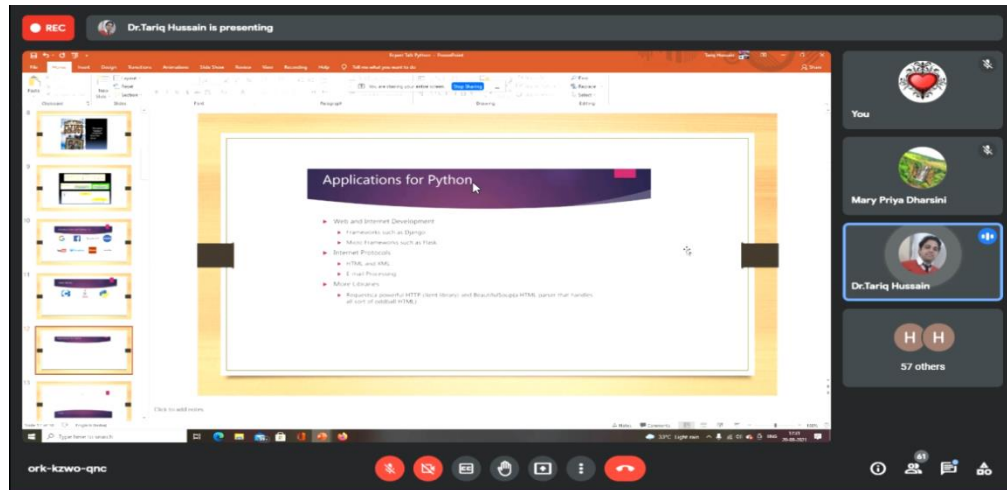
REC

Dr.Tariq Hussain is presenting

Super Sub Python - PowerPoint

File Home Insert Design Transitions Animations Slide Show Review View Recording Help Tell me what you want to do

You are sharing your entire screen. Stop Sharing

Applications for Python

Web and Internet Development

Frameworks such as Django

Micro Frameworks such as Flask

Internet Protocols

HTML and XML

E-mail Processing

More Libraries

Requests(a powerful HTTP client library) and BeautifulSoup(a HTML parser that handles all sort of oddball HTML)

Click to add notes

Type here to search

You

Mary Priya Dharsini

Dr.Tariq Hussain

H H

57 others

ork-kzwo-qnc

61